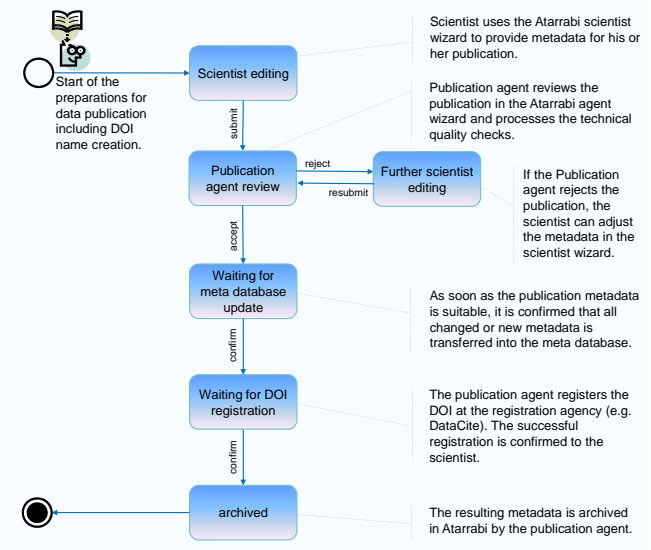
Start of the preparations for data publication including DOI name creation.

Scientist editing

Scientist uses the Atarrabi scientist wizard to provide metadata for his or her publication.

submit

Publication agent review

Publication agent reviews the publication in the Atarrabi agent wizard and processes the technical quality checks.

reject

resubmit

Further scientist editing

If the Publication agent rejects the publication, the scientist can adjust the metadata in the scientist wizard.

accept

Waiting for meta database update

As soon as the publication metadata is suitable, it is confirmed that all changed or new metadata is transferred into the meta database.

confirm

Waiting for DOI registration

The publication agent registers the DOI at the registration agency (e.g. DataCite). The successful registration is confirmed to the scientist.

confirm

archived

The resulting metadata is archived in Atarrabi by the publication agent.